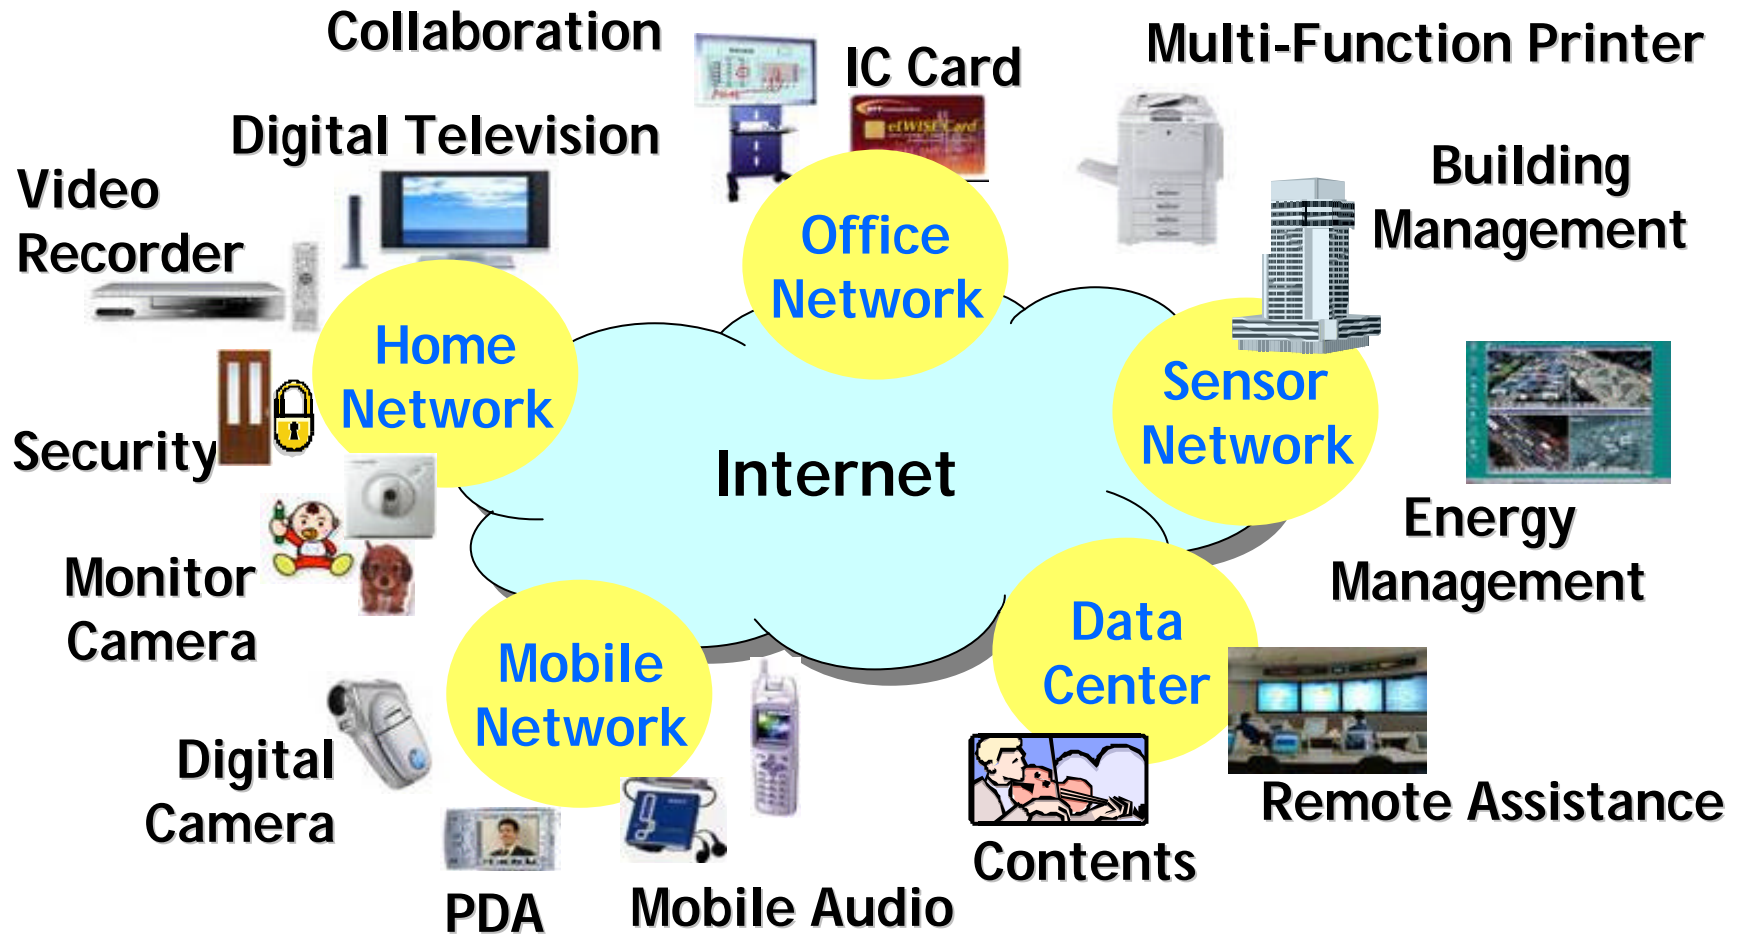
Collaboration

IC Card

Multi-Function Printer

Digital Television

Video Recorder

Building Management

Office Network

Home Network

Sensor Network

Internet

Security

Monitor Camera

Energy Management

Mobile Network

Data Center

Digital Camera

Remote Assistance

Contents

PDA

Mobile Audio